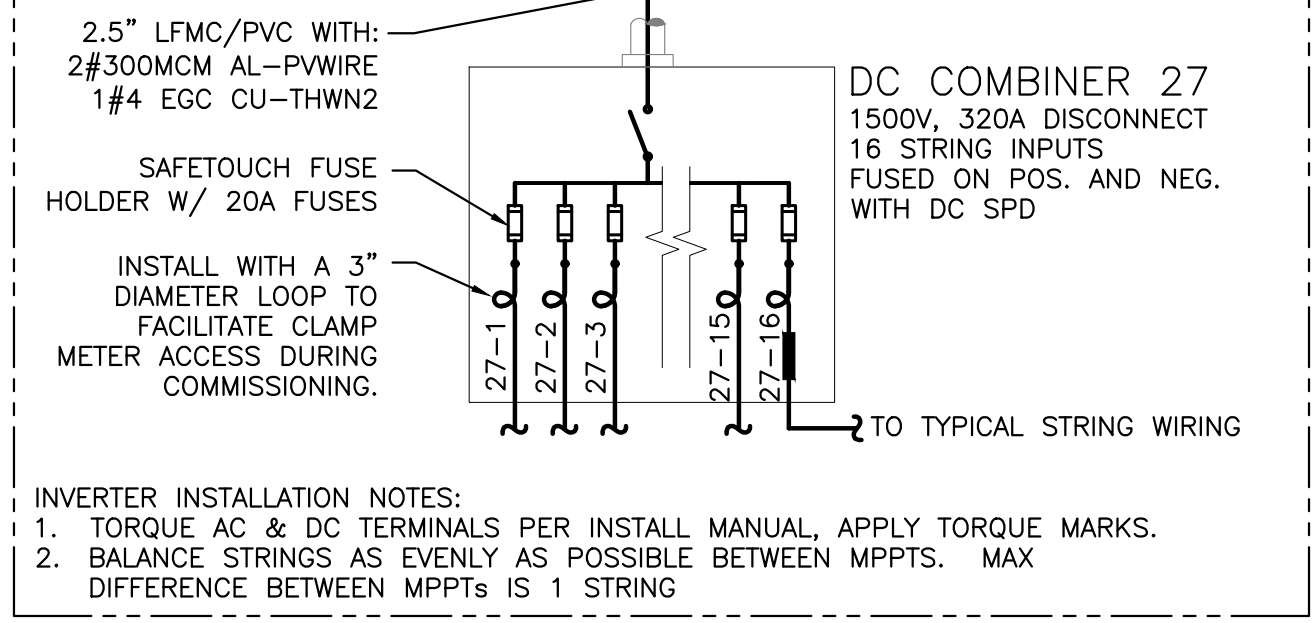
2.5" LFMC/PVC WITH:
2#300MCM AL–PVWIRE
1#4 EGC CU–THWN2

DC COMBINER 27
1500V, 320A DISCONNECT
16 STRING INPUTS
FUSED ON POS. AND NEG.
WITH DC SPD

SAFETOUCH FUSE
HOLDER W/ 20A FUSES

INSTALL WITH A 3"
DIAMETER LOOP TO
FACILITATE CLAMP
METER ACCESS DURING
COMMISSIONING.

27–1
27–2
27–3
27–15
27–16

TO TYPICAL STRING WIRING

INVERTER INSTALLATION NOTES:
1. TORQUE AC & DC TERMINALS PER INSTALL MANUAL, APPLY TORQUE MARKS.
2. BALANCE STRINGS AS EVENLY AS POSSIBLE BETWEEN MPPTS. MAX DIFFERENCE BETWEEN MPPTs IS 1 STRING